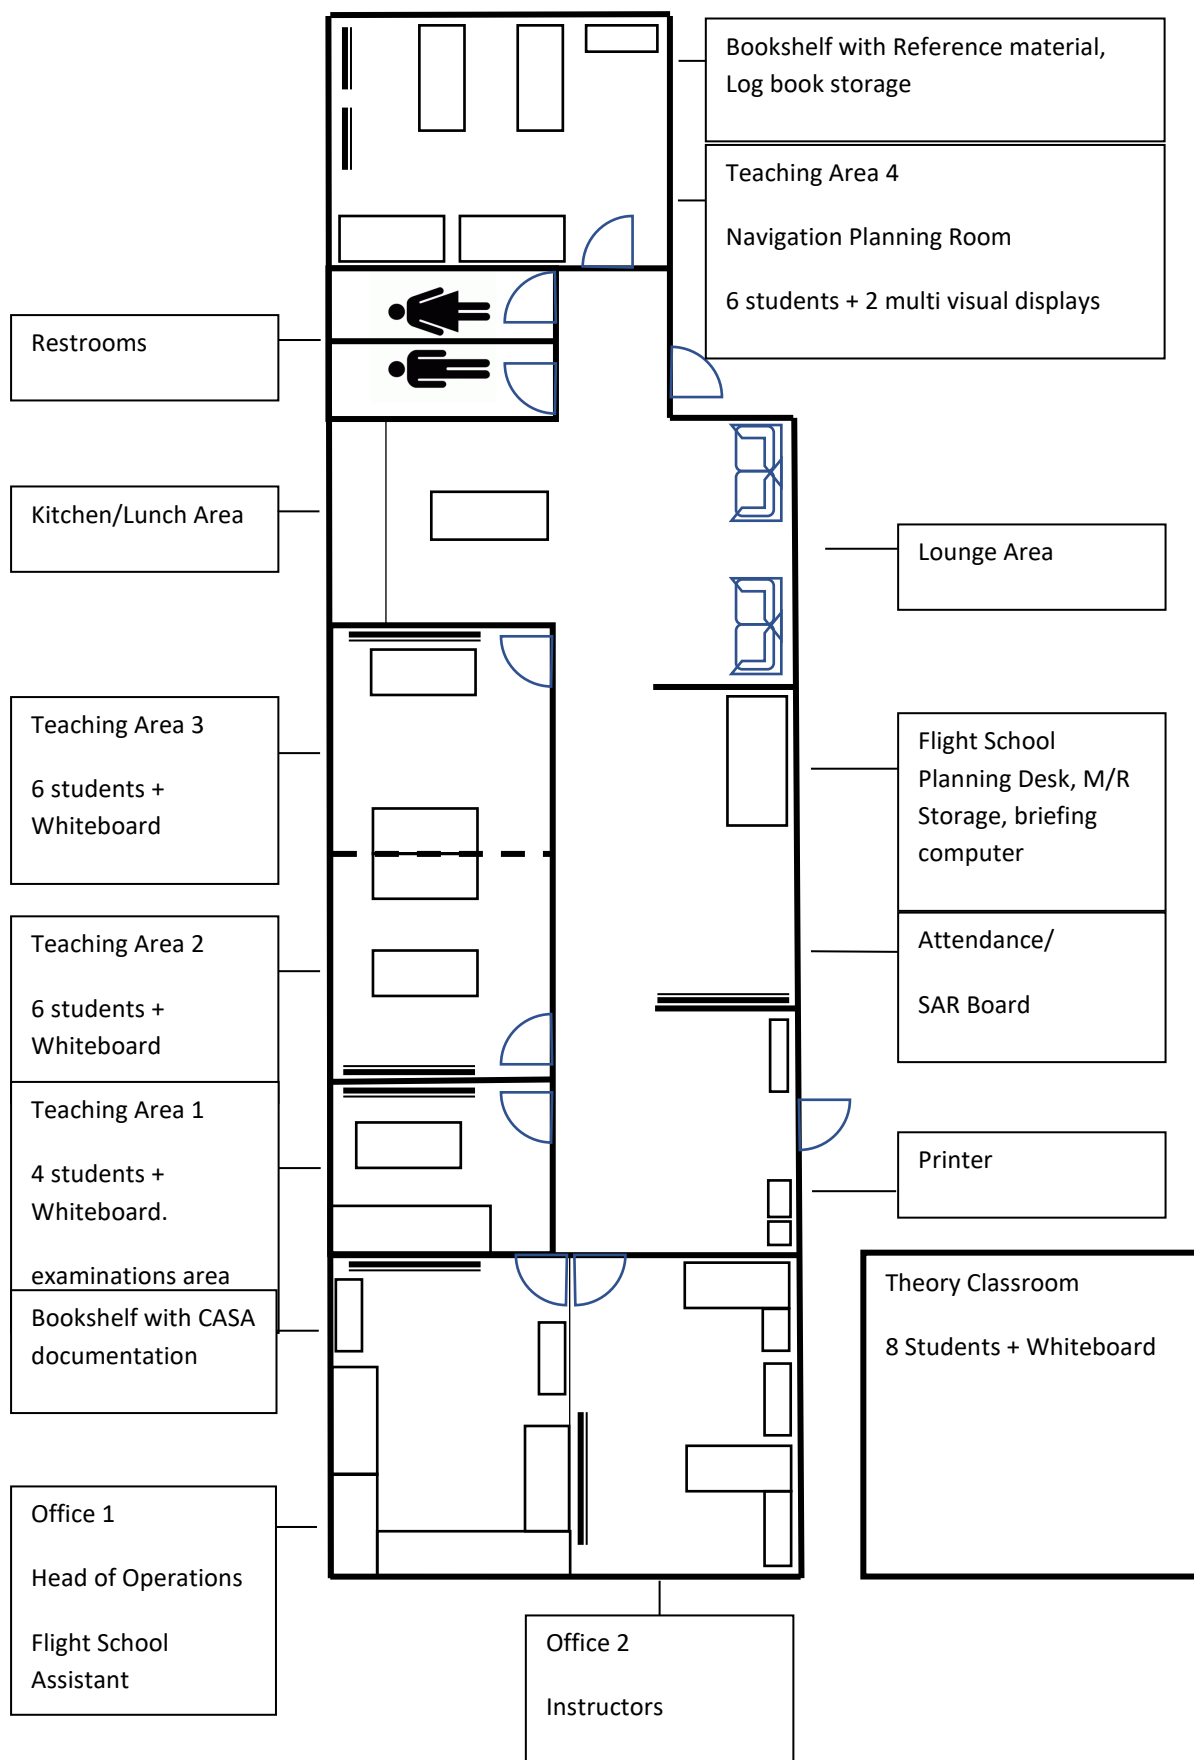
Bookshelf with Reference material, Log book storage

Teaching Area 4

Navigation Planning Room

6 students + 2 multi visual displays

Restrooms

Kitchen/Lunch Area

Lounge Area

Teaching Area 3

6 students + Whiteboard

Flight School Planning Desk, M/R Storage, briefing computer

Teaching Area 2

6 students + Whiteboard

Attendance/

SAR Board

Teaching Area 1

4 students + Whiteboard.

examinations area

Printer

Bookshelf with CASA documentation

Theory Classroom

8 Students + Whiteboard

Office 1

Head of Operations

Flight School Assistant

Office 2

Instructors